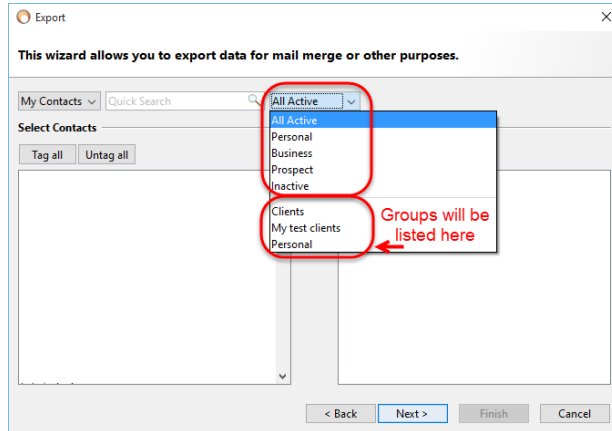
Export

This wizard allows you to export data for mail merge or other purposes.

My Contacts
Quick Search
All Active

Select Contacts

Tag all
Untag all

All Active
Personal
Business
Prospect
Inactive

Clients
My test clients
Personal

Groups will be listed here

< Back
Next >
Finish
Cancel